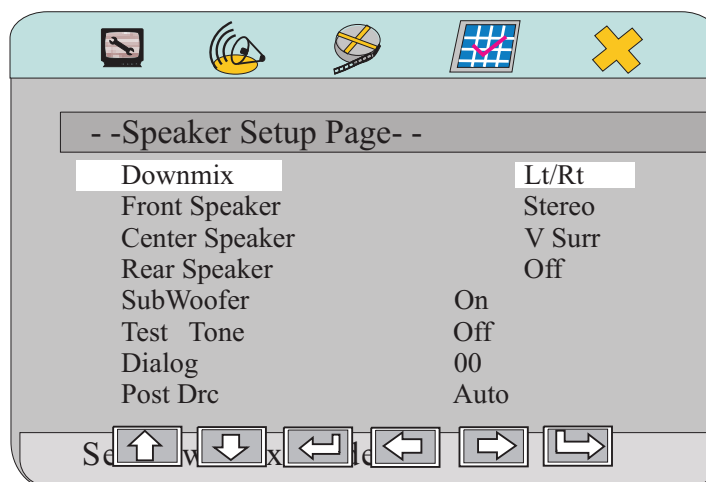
- -Speaker Setup Page- -

| | |
|---|---|
| Downmix | Lt/Rt |
| Front Speaker | Stereo |
| Center Speaker | V Surr |
| Rear Speaker | Off |
| SubWoofer | On |
| Test Tone | Off |
| Dialog | 00 |
| Post Drc | Auto |

Se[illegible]w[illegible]x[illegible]de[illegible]